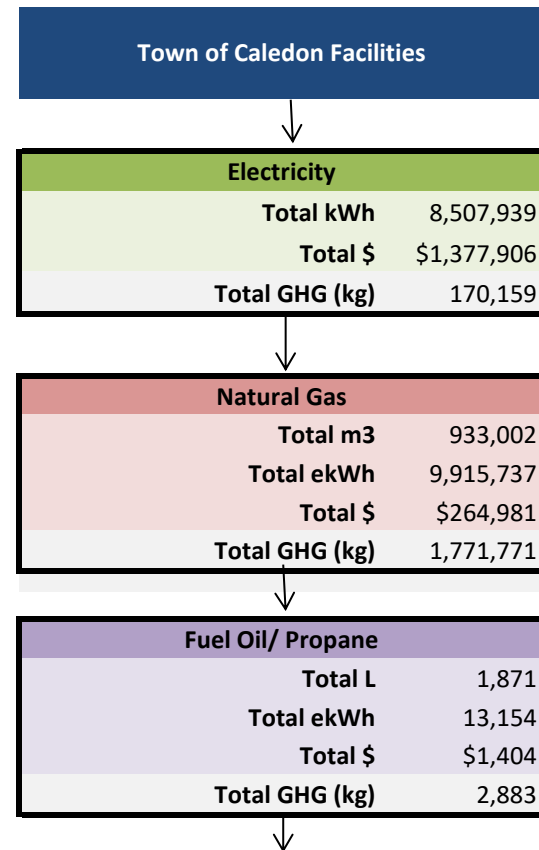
Town of Caledon Facilities

| Electricity | |
|---|---|
| Total kWh | 8,507,939 |
| Total $ | $1,377,906 |
| Total GHG (kg) | 170,159 |

| Natural Gas | |
|---|---|
| Total m3 | 933,002 |
| Total ekWh | 9,915,737 |
| Total $ | $264,981 |
| Total GHG (kg) | 1,771,771 |

| Fuel Oil/ Propane | |
|---|---|
| Total L | 1,871 |
| Total ekWh | 13,154 |
| Total $ | $1,404 |
| Total GHG (kg) | 2,883 |